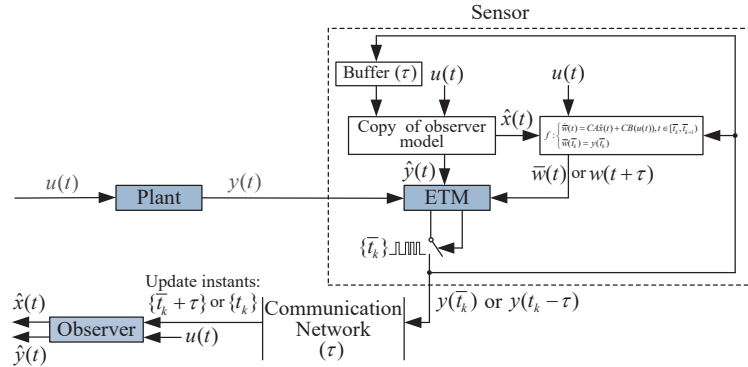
Sensor

Buffer $(\tau)$

$u(t)$

$u(t)$

Copy of observer model

$\hat{x}(t)$

$f:\begin{cases}\dot{\bar{w}}(t)=CA\hat{x}(t)+CB(u(t)),t\in[\bar{t}_k,\bar{t}_{k+1})\\ \bar{w}(\bar{t}_k)=y(\bar{t}_k)\end{cases}$

$\hat{y}(t)$

$\bar{w}(t)$ or $w(t+\tau)$

$u(t)$

Plant

$y(t)$

ETM

$\{\bar{t}_k\}$

Update instants:
$\{\bar{t}_k+\tau\}$ or $\{t_k\}$

$\hat{x}(t)$

Observer

$u(t)$

$\hat{y}(t)$

Communication Network $(\tau)$

$y(\bar{t}_k)$ or $y(t_k-\tau)$